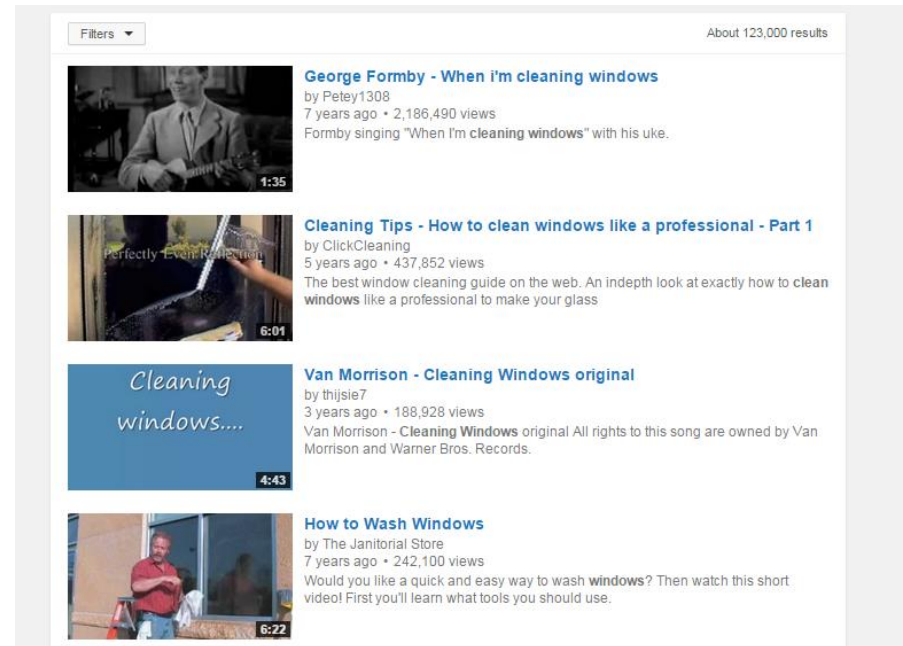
Filters ▼

About 123,000 results

1:35

George Formby - When i'm cleaning windows
by Petey1308
7 years ago • 2,186,490 views
Formby singing "When I'm cleaning windows" with his uke.

Perfectly Even Reflection

6:01

Cleaning Tips - How to clean windows like a professional - Part 1
by ClickCleaning
5 years ago • 437,852 views
The best window cleaning guide on the web. An indepth look at exactly how to clean windows like a professional to make your glass

Cleaning windows....

4:43

Van Morrison - Cleaning Windows original
by thijsie7
3 years ago • 188,928 views
Van Morrison - Cleaning Windows original All rights to this song are owned by Van Morrison and Warner Bros. Records.

6:22

How to Wash Windows
by The Janitorial Store
7 years ago • 242,100 views
Would you like a quick and easy way to wash windows? Then watch this short video! First you'll learn what tools you should use.